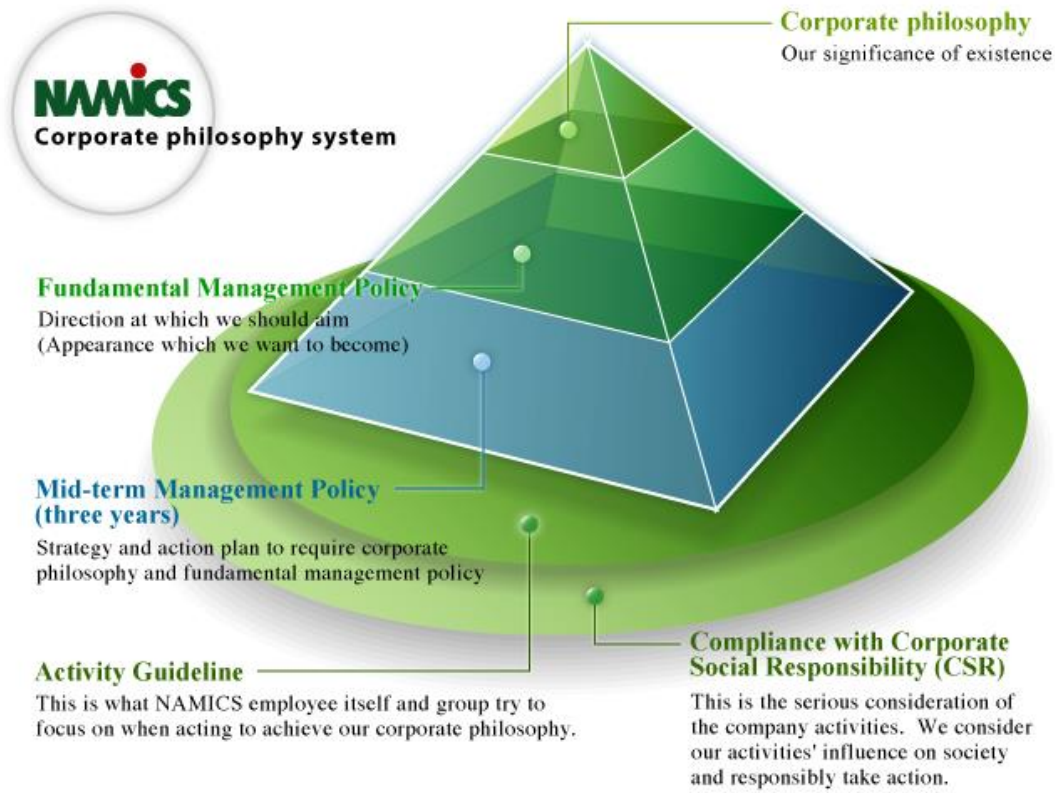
NAMICS
Corporate philosophy system

Corporate philosophy
Our significance of existence

Fundamental Management Policy
Direction at which we should aim
(Appearance which we want to become)

Mid-term Management Policy (three years)
Strategy and action plan to require corporate philosophy and fundamental management policy

Activity Guideline
This is what NAMICS employee itself and group try to focus on when acting to achieve our corporate philosophy.

Compliance with Corporate Social Responsibility (CSR)
This is the serious consideration of the company activities. We consider our activities' influence on society and responsibly take action.